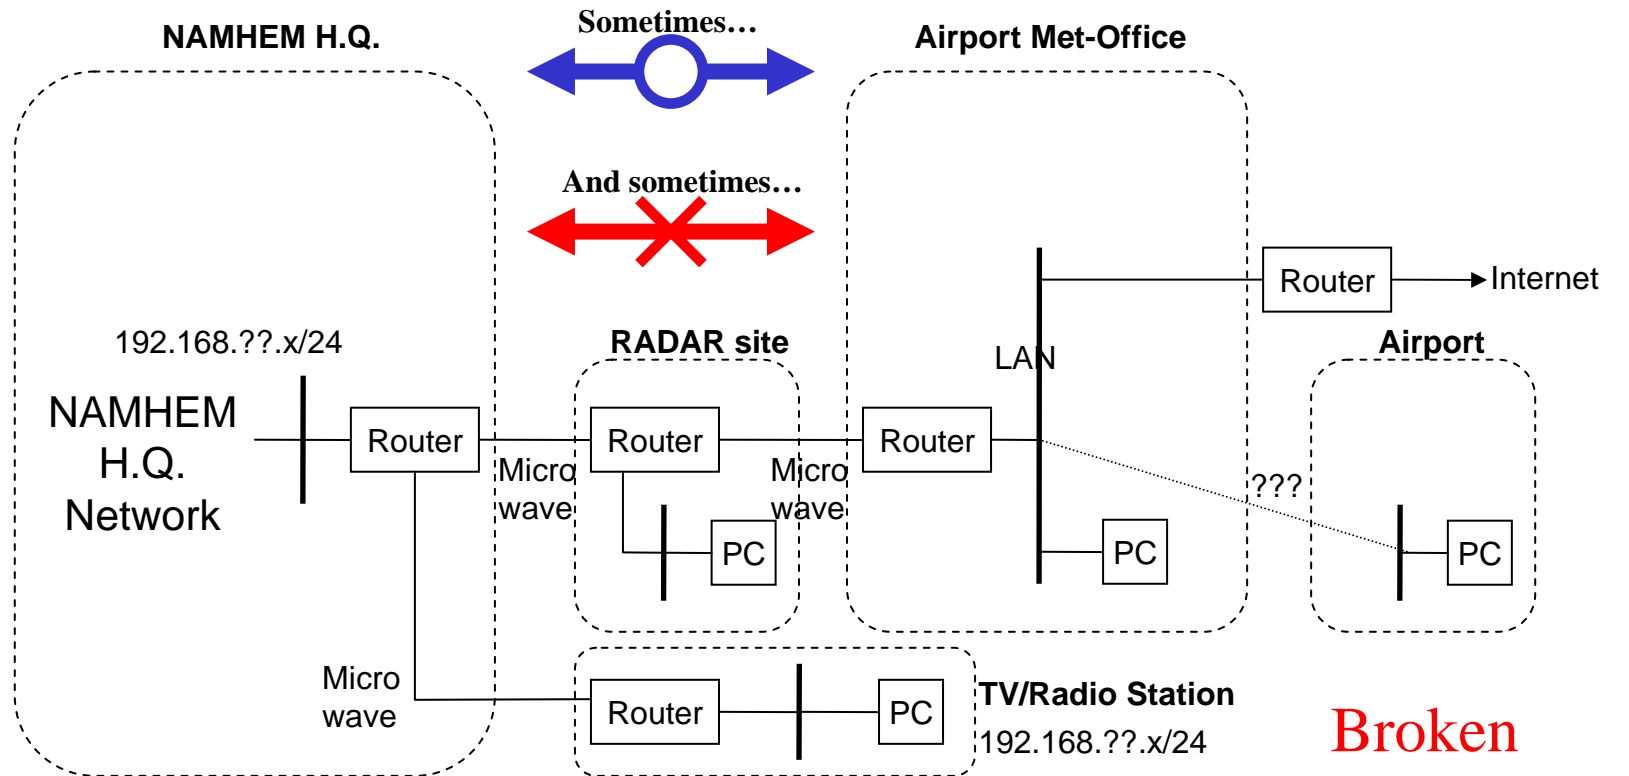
NAMHEM H.Q.

Sometimes…

Airport Met-Office

And sometimes…

Router

Internet

192.168.??.x/24

RADAR site

LAN

Airport

NAMHEM H.Q. Network

Router

Micro wave

Router

Micro wave

Router

???

PC

PC

PC

Micro wave

Router

PC

TV/Radio Station

192.168.??.x/24

Broken